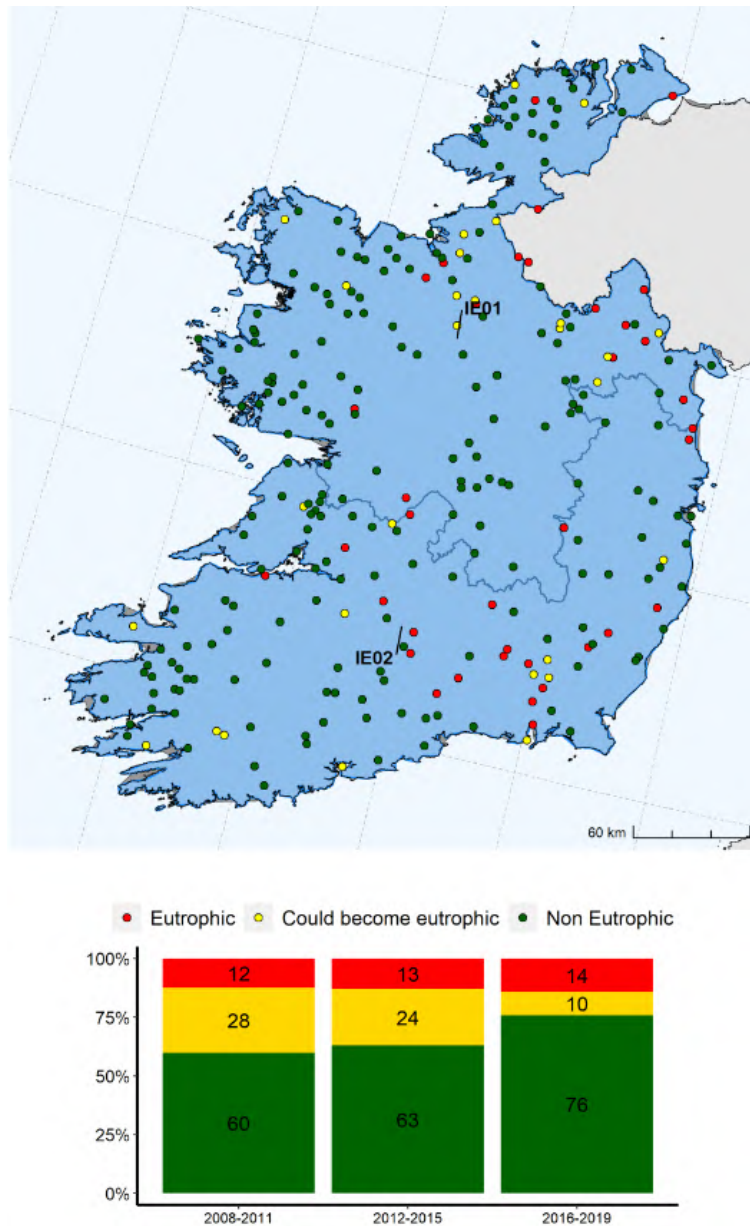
IE01

IE02

60 km

Eutrophic Could become eutrophic Non Eutrophic

100%
75%
50%
25%
0%

| | 2008-2011 | 2012-2015 | 2016-2019 |
|---|---|---|---|
| Eutrophic | 12 | 13 | 14 |
| Could become eutrophic | 28 | 24 | 10 |
| Non Eutrophic | 60 | 63 | 76 |